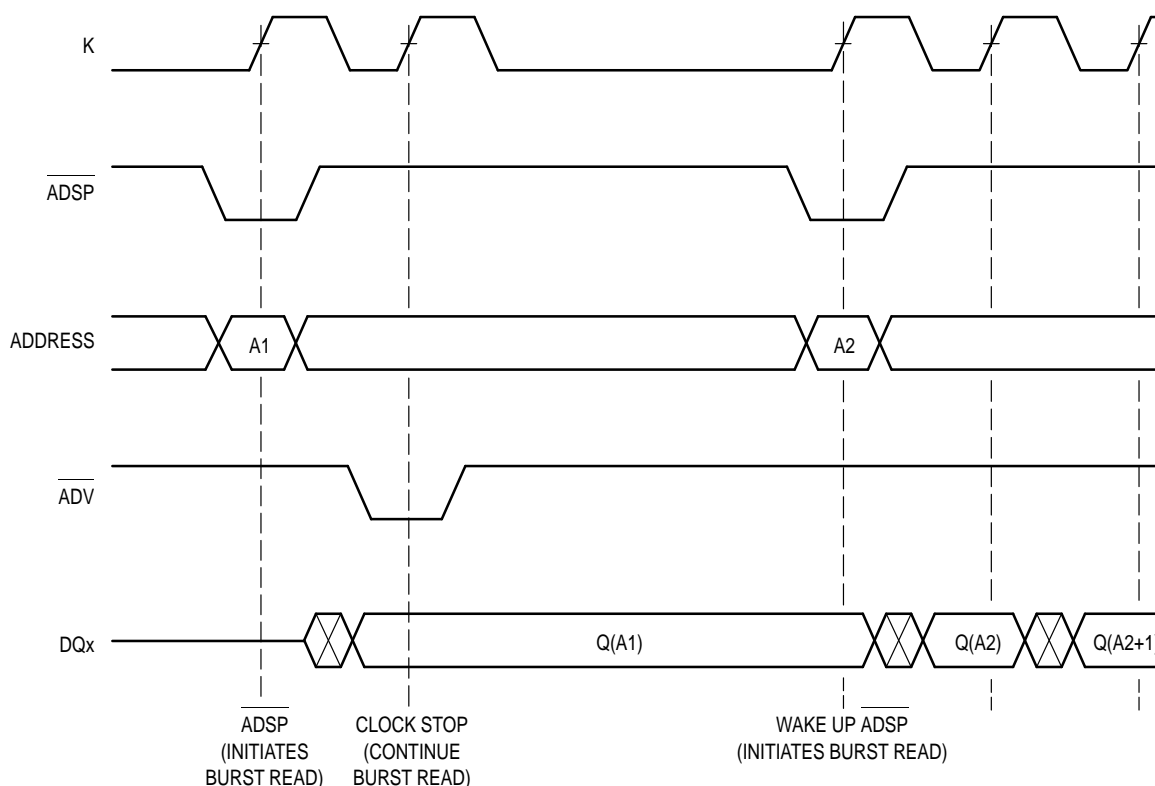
K

$\overline{ADSP}$

ADDRESS

A1

A2

$\overline{ADV}$

DQx

Q(A1)

Q(A2)

Q(A2+1

$\overline{ADSP}$ (INITIATES BURST READ)

CLOCK STOP (CONTINUE BURST READ)

WAKE UP $\overline{ADSP}$ (INITIATES BURST READ)